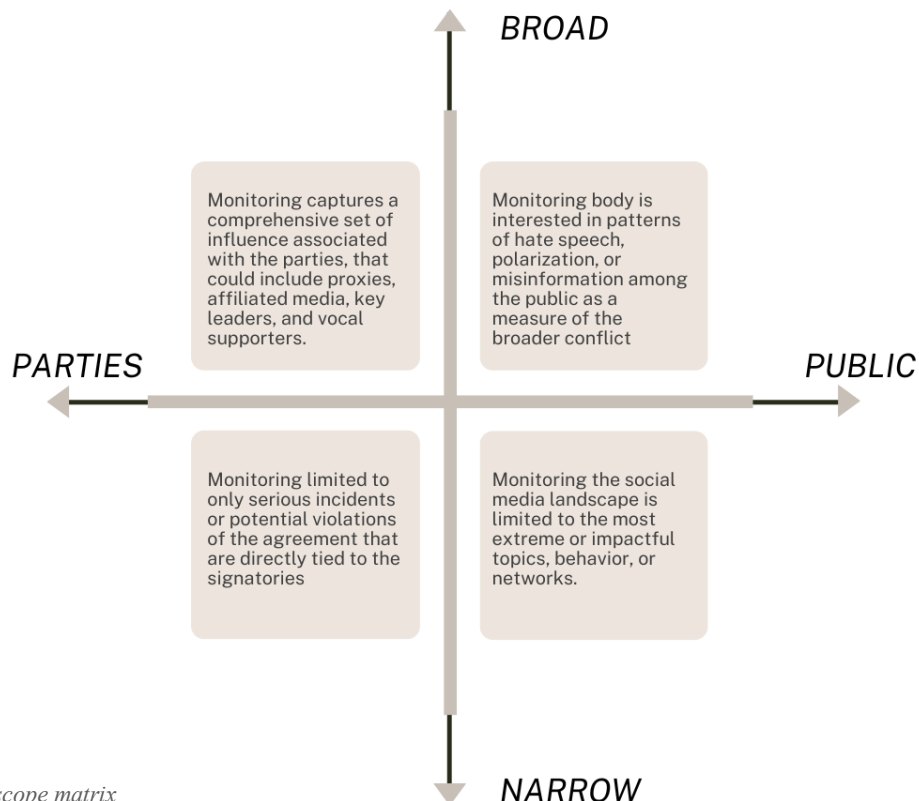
BROAD

Monitoring captures a comprehensive set of influence associated with the parties, that could include proxies, affiliated media, key leaders, and vocal supporters.

Monitoring body is interested in patterns of hate speech, polarization, or misinformation among the public as a measure of the broader conflict

PARTIES

PUBLIC

Monitoring limited to only serious incidents or potential violations of the agreement that are directly tied to the signatories

Monitoring the social media landscape is limited to the most extreme or impactful topics, behavior, or networks.

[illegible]cope matrix

NARROW